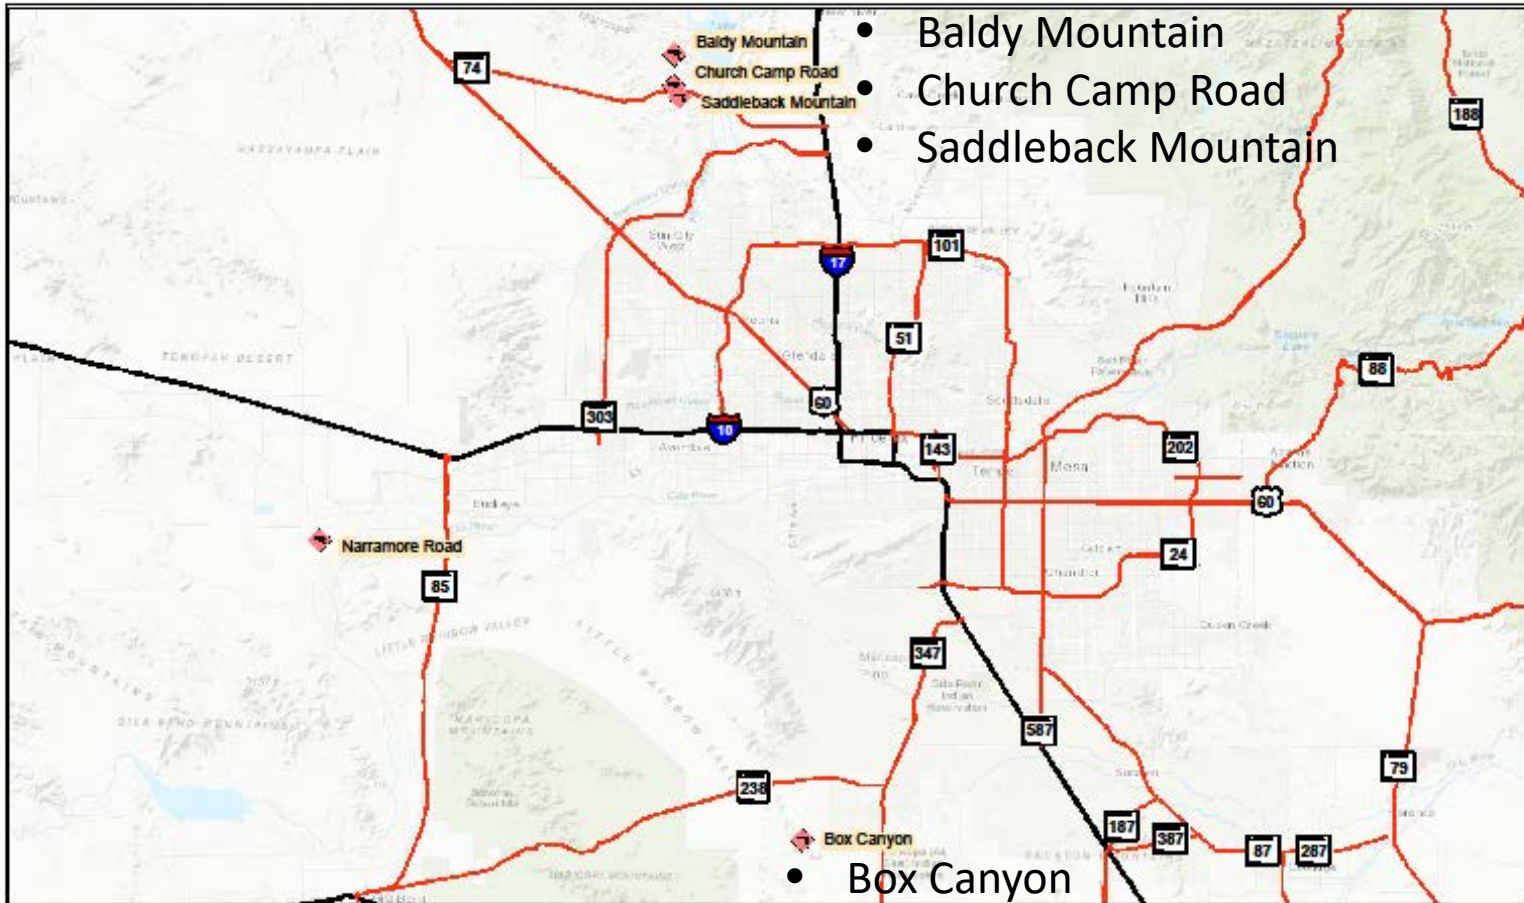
• Baldy Mountain
• Church Camp Road
• Saddleback Mountain

Baldy Mountain
Church Camp Road
Saddleback Mountain

74
188
17
101
51
88
303
60
10
143
202
60
Narramore Road
85
24
347
587
79
238
187
387
87
287
Box Canyon

• Box Canyon